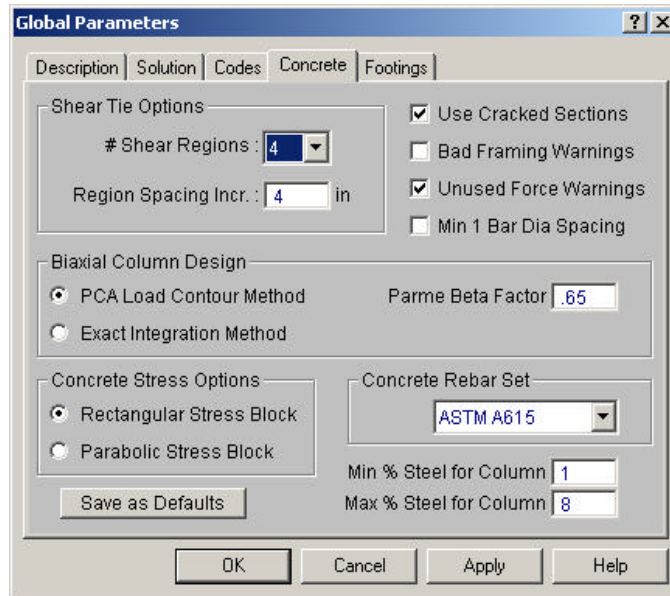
Global Parameters
? X

Description | Solution | Codes | Concrete | Footings

Shear Tie Options
# Shear Regions : 4
Region Spacing Incr. : 4 in

Use Cracked Sections
Bad Framing Warnings
Unused Force Warnings
Min 1 Bar Dia Spacing

Biaxial Column Design
PCA Load Contour Method
Exact Integration Method
Parme Beta Factor .65

Concrete Stress Options
Rectangular Stress Block
Parabolic Stress Block

Concrete Rebar Set
ASTM A615

Min % Steel for Column 1
Max % Steel for Column 8

Save as Defaults

OK Cancel Apply Help